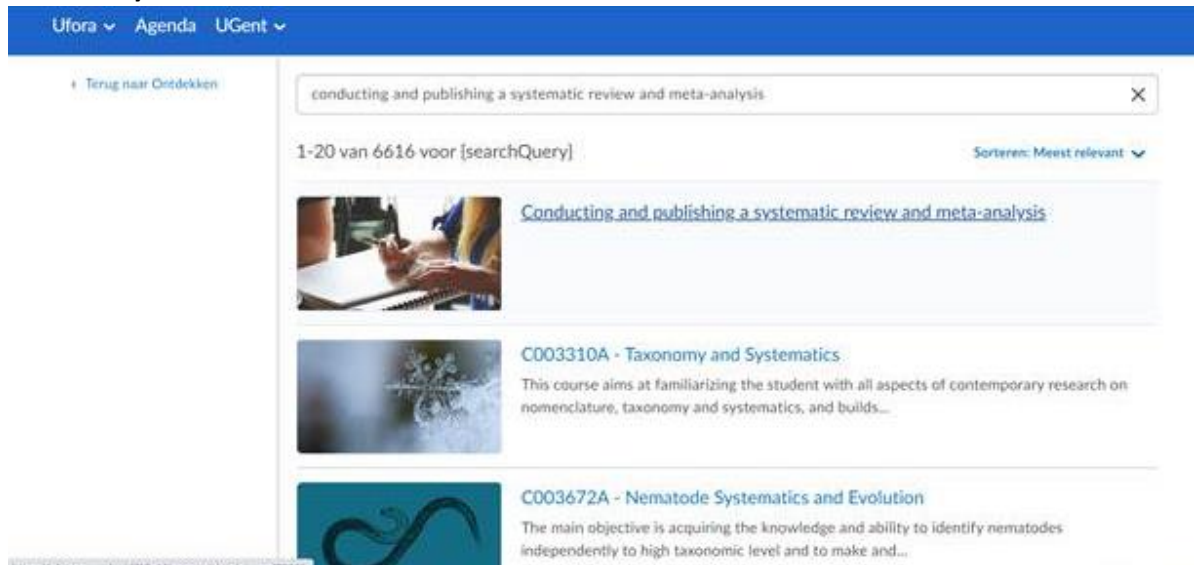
Ufora ⌄ Agenda UGent ⌄

‹ Terug naar Ontdekken

conducting and publishing a systematic review and meta-analysis ×

1-20 van 6616 voor [searchQuery]

Sorteren: Meest relevant ⌄

Conducting and publishing a systematic review and meta-analysis

C003310A - Taxonomy and Systematics
This course aims at familiarizing the student with all aspects of contemporary research on nomenclature, taxonomy and systematics, and builds...

C003672A - Nematode Systematics and Evolution
The main objective is acquiring the knowledge and ability to identify nematodes independently to high taxonomic level and to make and...